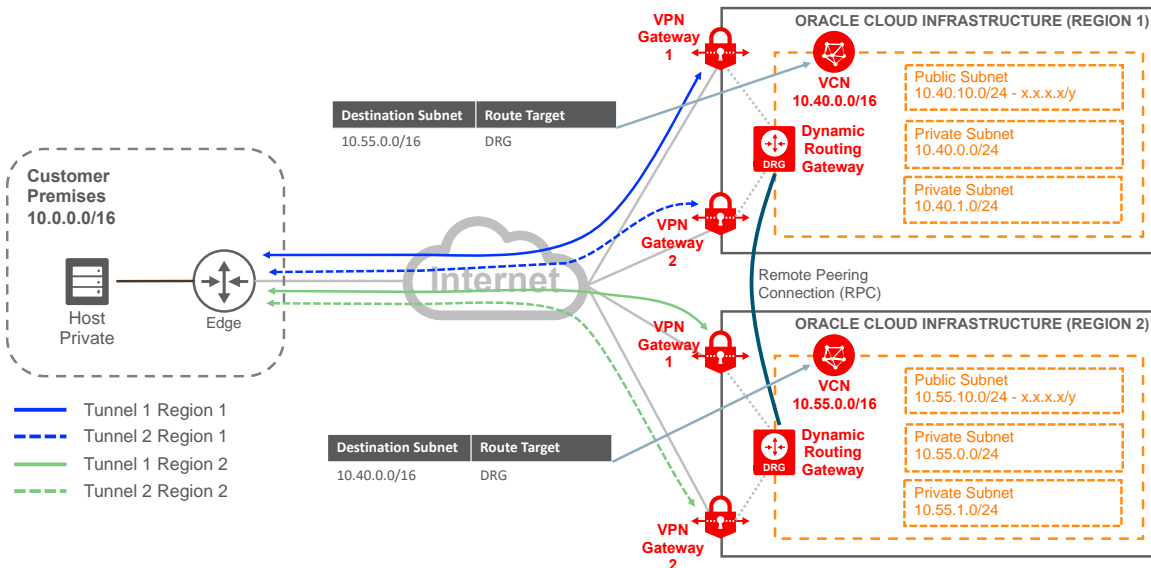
ORACLE CLOUD INFRASTRUCTURE (REGION 1)

VPN Gateway 1

VCN
10.40.0.0/16

Public Subnet
10.40.10.0/24 - x.x.x.x/y

| Destination Subnet | Route Target |
|---|---|
| 10.55.0.0/16 | DRG |

DRG
Dynamic Routing Gateway

Private Subnet
10.40.0.0/24

Private Subnet
10.40.1.0/24

Customer Premises
10.0.0.0/16

VPN Gateway 2

Internet

Host Private

Edge

Remote Peering Connection (RPC)

ORACLE CLOUD INFRASTRUCTURE (REGION 2)

VPN Gateway 1

VCN
10.55.0.0/16

Public Subnet
10.55.10.0/24 - x.x.x.x/y

Tunnel 1 Region 1
Tunnel 2 Region 1
Tunnel 1 Region 2
Tunnel 2 Region 2

| Destination Subnet | Route Target |
|---|---|
| 10.40.0.0/16 | DRG |

DRG
Dynamic Routing Gateway

Private Subnet
10.55.0.0/24

Private Subnet
10.55.1.0/24

VPN Gateway 2